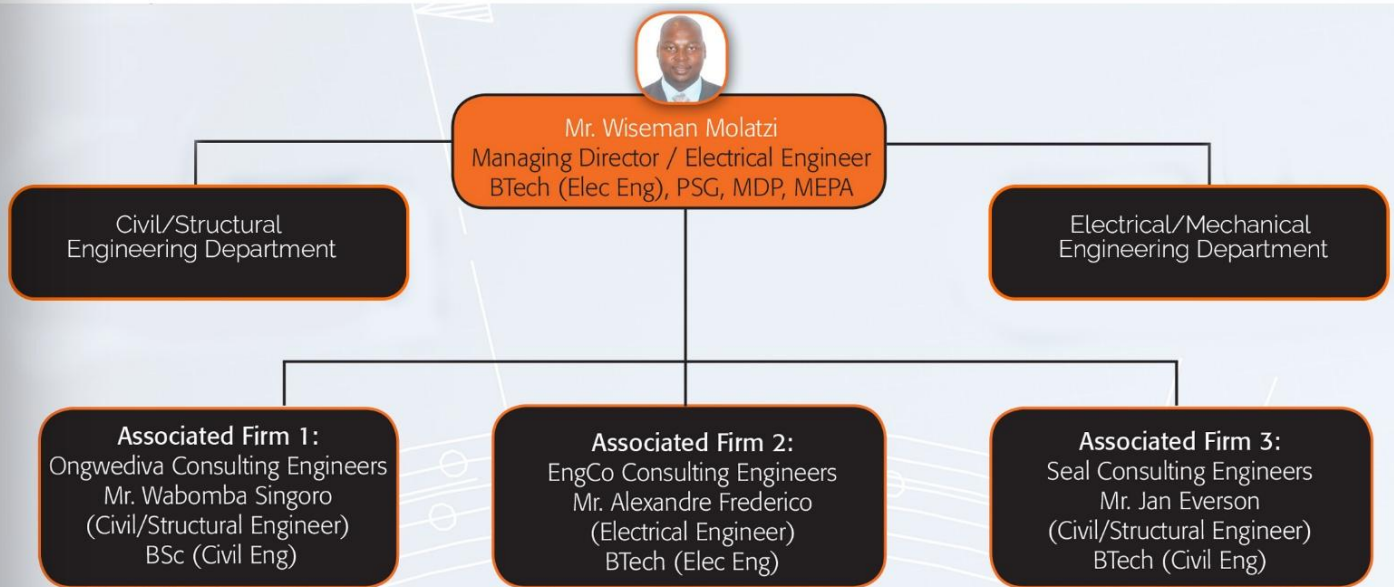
Mr. Wiseman Molatzi
Managing Director / Electrical Engineer
BTech (Elec Eng), PSG, MDP, MEPA

Civil/Structural Engineering Department

Electrical/Mechanical Engineering Department

Associated Firm 1:
Ongwediva Consulting Engineers
Mr. Wabomba Singoro
(Civil/Structural Engineer)
BSc (Civil Eng)

Associated Firm 2:
EngCo Consulting Engineers
Mr. Alexandre Frederico
(Electrical Engineer)
BTech (Elec Eng)

Associated Firm 3:
Seal Consulting Engineers
Mr. Jan Everson
(Civil/Structural Engineer)
BTech (Civil Eng)